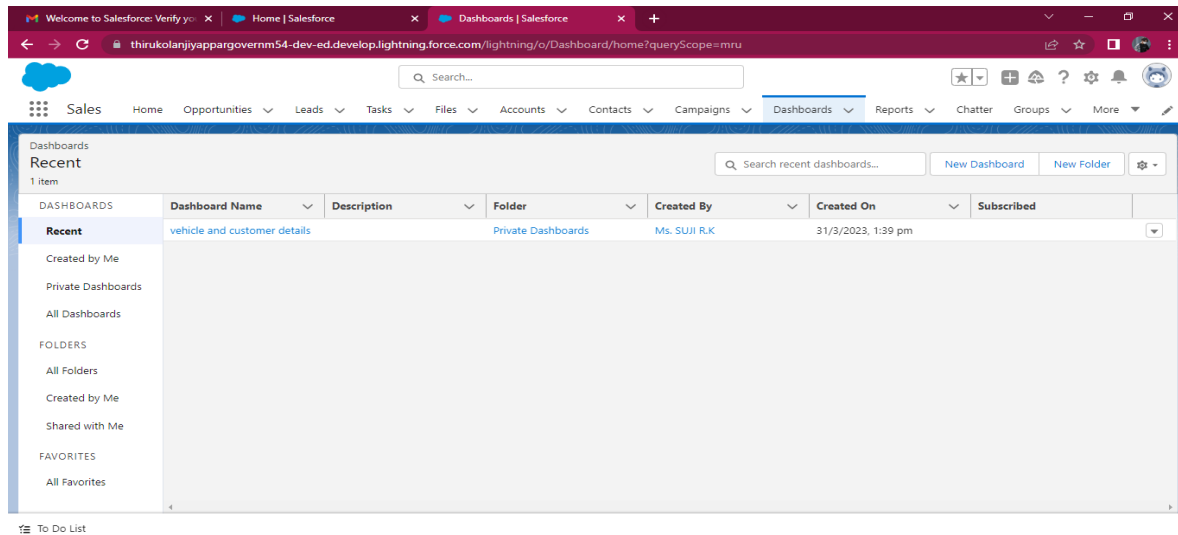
Welcome to Salesforce: Verify yo
Home | Salesforce
Dashboards | Salesforce

thirukolanjiyappargovernm54-dev-ed.develop.lightning.force.com/lightning/o/Dashboard/home?queryScope=mru

Search...

Sales
Home
Opportunities
Leads
Tasks
Files
Accounts
Contacts
Campaigns
Dashboards
Reports
Chatter
Groups
More

Dashboards
Recent
1 item

Search recent dashboards...
New Dashboard
New Folder

DASHBOARDS
Recent
Created by Me
Private Dashboards
All Dashboards

FOLDERS
All Folders
Created by Me
Shared with Me

FAVORITES
All Favorites

| Dashboard Name | Description | Folder | Created By | Created On | Subscribed |
|---|---|---|---|---|---|
| vehicle and customer details | | Private Dashboards | Ms. SUJI R.K | 31/3/2023, 1:39 pm | |

To Do List